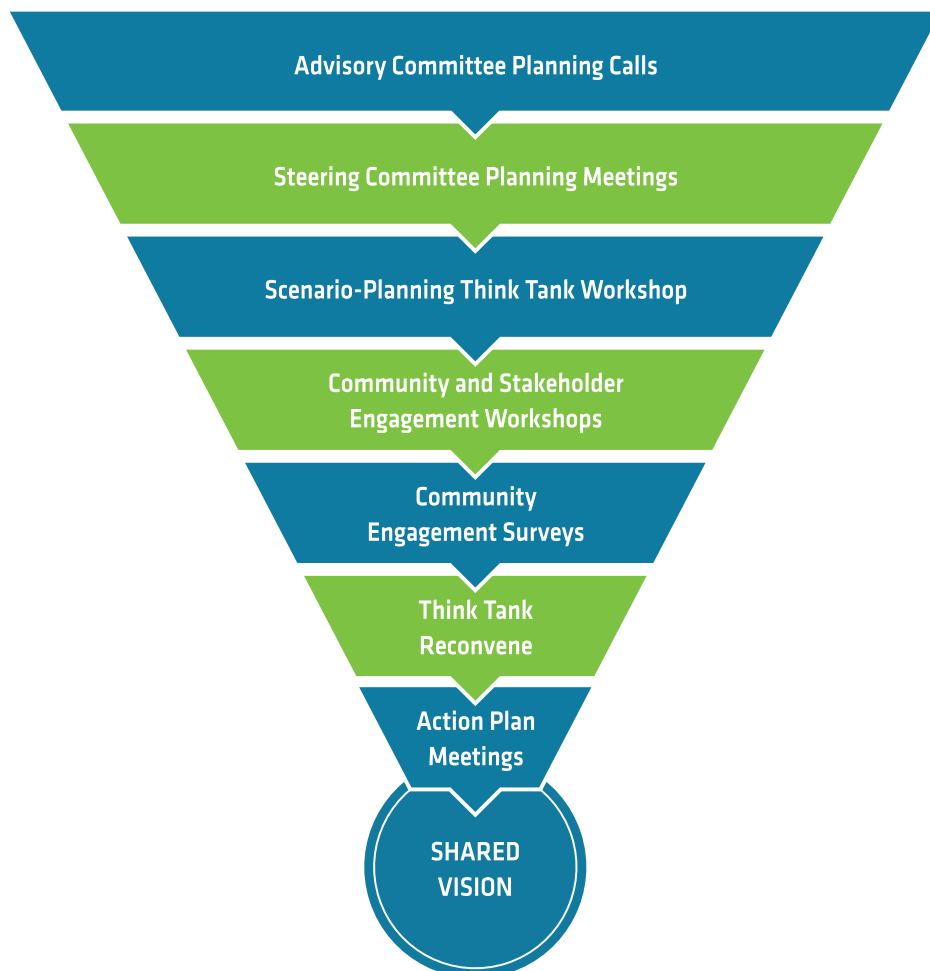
Advisory Committee Planning Calls

Steering Committee Planning Meetings

Scenario-Planning Think Tank Workshop

Community and Stakeholder Engagement Workshops

Community Engagement Surveys

Think Tank Reconvene

Action Plan Meetings

SHARED VISION